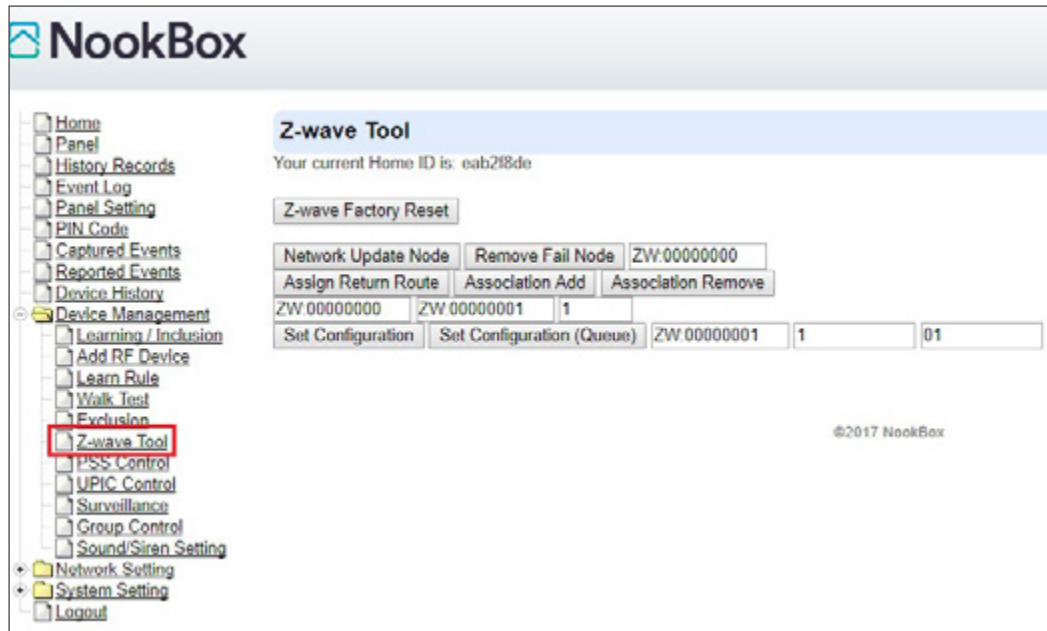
NookBox

Home
Panel
History Records
Event Log
Panel Setting
PIN Code
Captured Events
Reported Events
Device History
Device Management
Learning / Inclusion
Add RF Device
Learn Rule
Walk Test
Exclusion
Z-wave Tool
PSS Control
UPIC Control
Surveillance
Group Control
Sound/Siren Setting
Network Setting
System Setting
Logout

Z-wave Tool

Your current Home ID is: eab2f8de

Z-wave Factory Reset

Network Update Node | Remove Fail Node | ZW:00000000
Assign Return Route | Association Add | Association Remove
ZW:00000000 | ZW:00000001 | 1
Set Configuration | Set Configuration (Queue) | ZW:00000001 | 1 | 01

©2017 NookBox